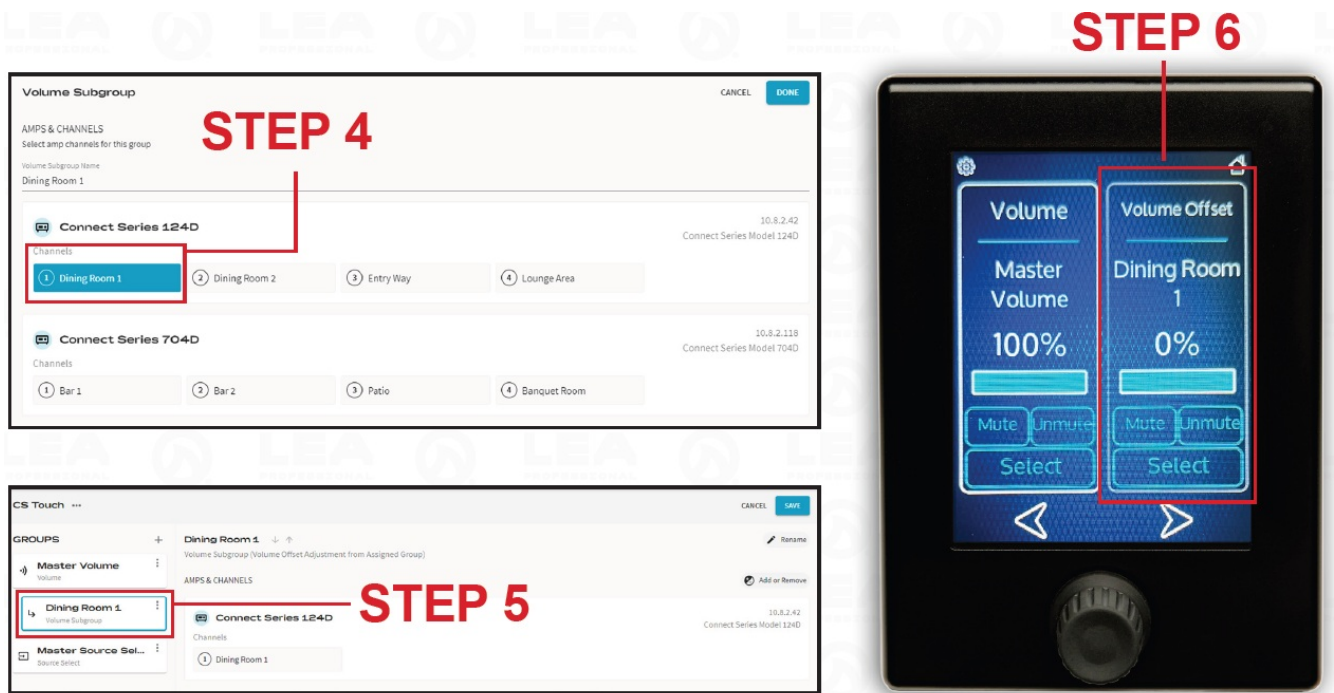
STEP 6

Volume Subgroup
CANCEL
DONE
AMPS & CHANNELS
Select amp channels for this group
STEP 4
Volume Subgroup Name
Dining Room 1

Connect Series 124D
10.8.2.42
Connect Series Model 124D
Channels
1 Dining Room 1
2 Dining Room 2
3 Entry Way
4 Lounge Area

Connect Series 704D
10.8.2.118
Connect Series Model 704D
Channels
1 Bar 1
2 Bar 2
3 Patio
4 Banquet Room

CS Touch ···
CANCEL
SAVE
GROUPS +
Master Volume
Volume
Dining Room 1
Volume Subgroup
Master Source Sel...
Source Select
Dining Room 1
Volume Subgroup (Volume Offset Adjustment from Assigned Group)
Rename
AMPS & CHANNELS
Add or Remove
STEP 5
Connect Series 124D
10.8.2.42
Connect Series Model 124D
Channels
1 Dining Room 1

Volume
Master Volume
100%
Mute
Unmute
Select

Volume Offset
Dining Room 1
0%
Mute
Unmute
Select